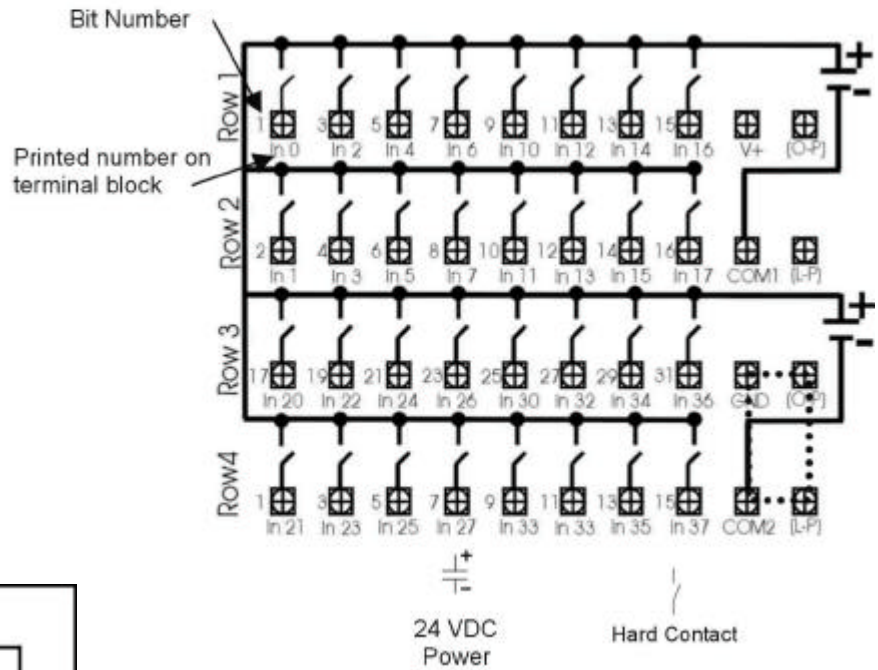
Bit Number

Printed number on terminal block

Row 1

1 In 0 3 In 2 5 In 4 7 In 6 9 In 10 11 In 12 13 In 14 15 In 16 V+ (O-P)

Row 2

2 In 1 4 In 3 6 In 5 8 In 7 10 In 11 12 In 13 14 In 15 16 In 17 COM1 (I-P)

Row 3

17 In 20 19 In 22 21 In 24 23 In 26 25 In 30 27 In 32 29 In 34 31 In 36 GND (O-P)

Row4

1 In 21 3 In 23 5 In 25 7 In 27 9 In 33 11 In 33 13 In 35 15 In 37 COM2 (I-P)

+
-
+
-
+
-

24 VDC Power

Hard Contact